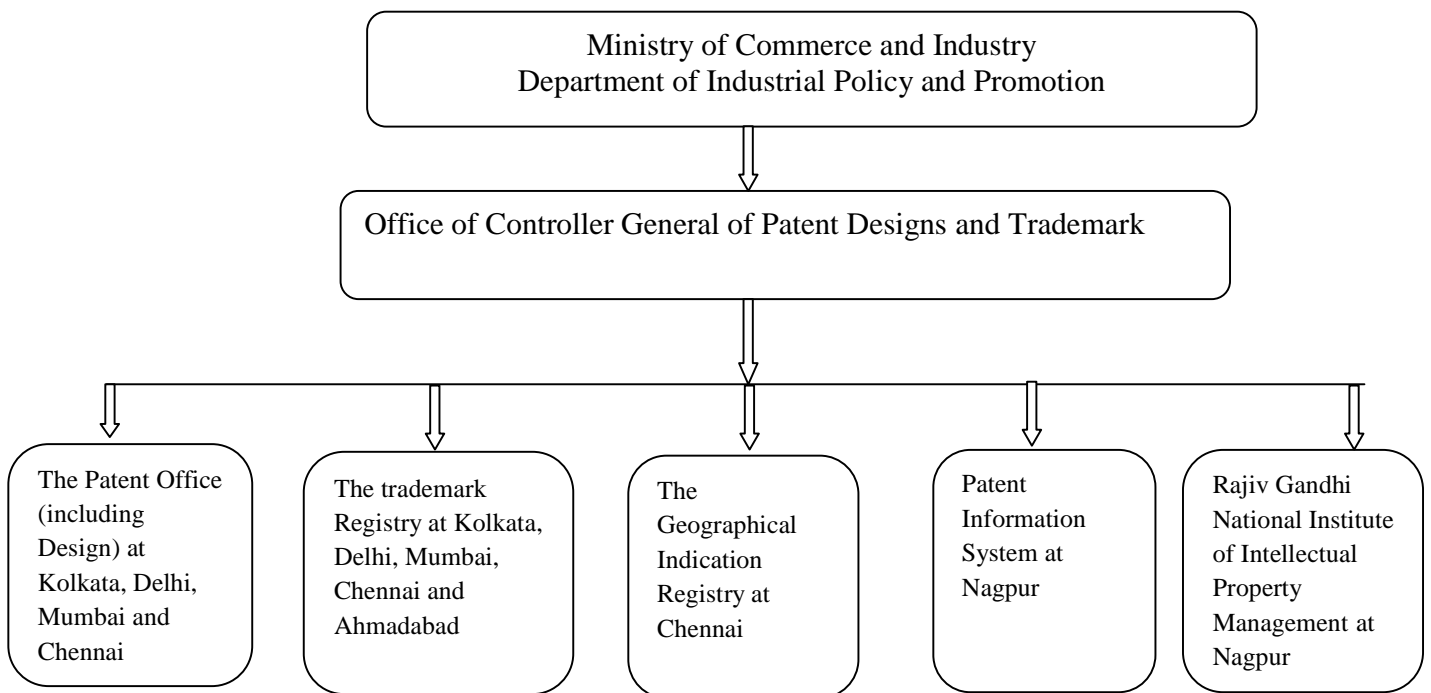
Ministry of Commerce and Industry
Department of Industrial Policy and Promotion

Office of Controller General of Patent Designs and Trademark

The Patent Office (including Design) at Kolkata, Delhi, Mumbai and Chennai

The trademark Registry at Kolkata, Delhi, Mumbai, Chennai and Ahmadabad

The Geographical Indication Registry at Chennai

Patent Information System at Nagpur

Rajiv Gandhi National Institute of Intellectual Property Management at Nagpur